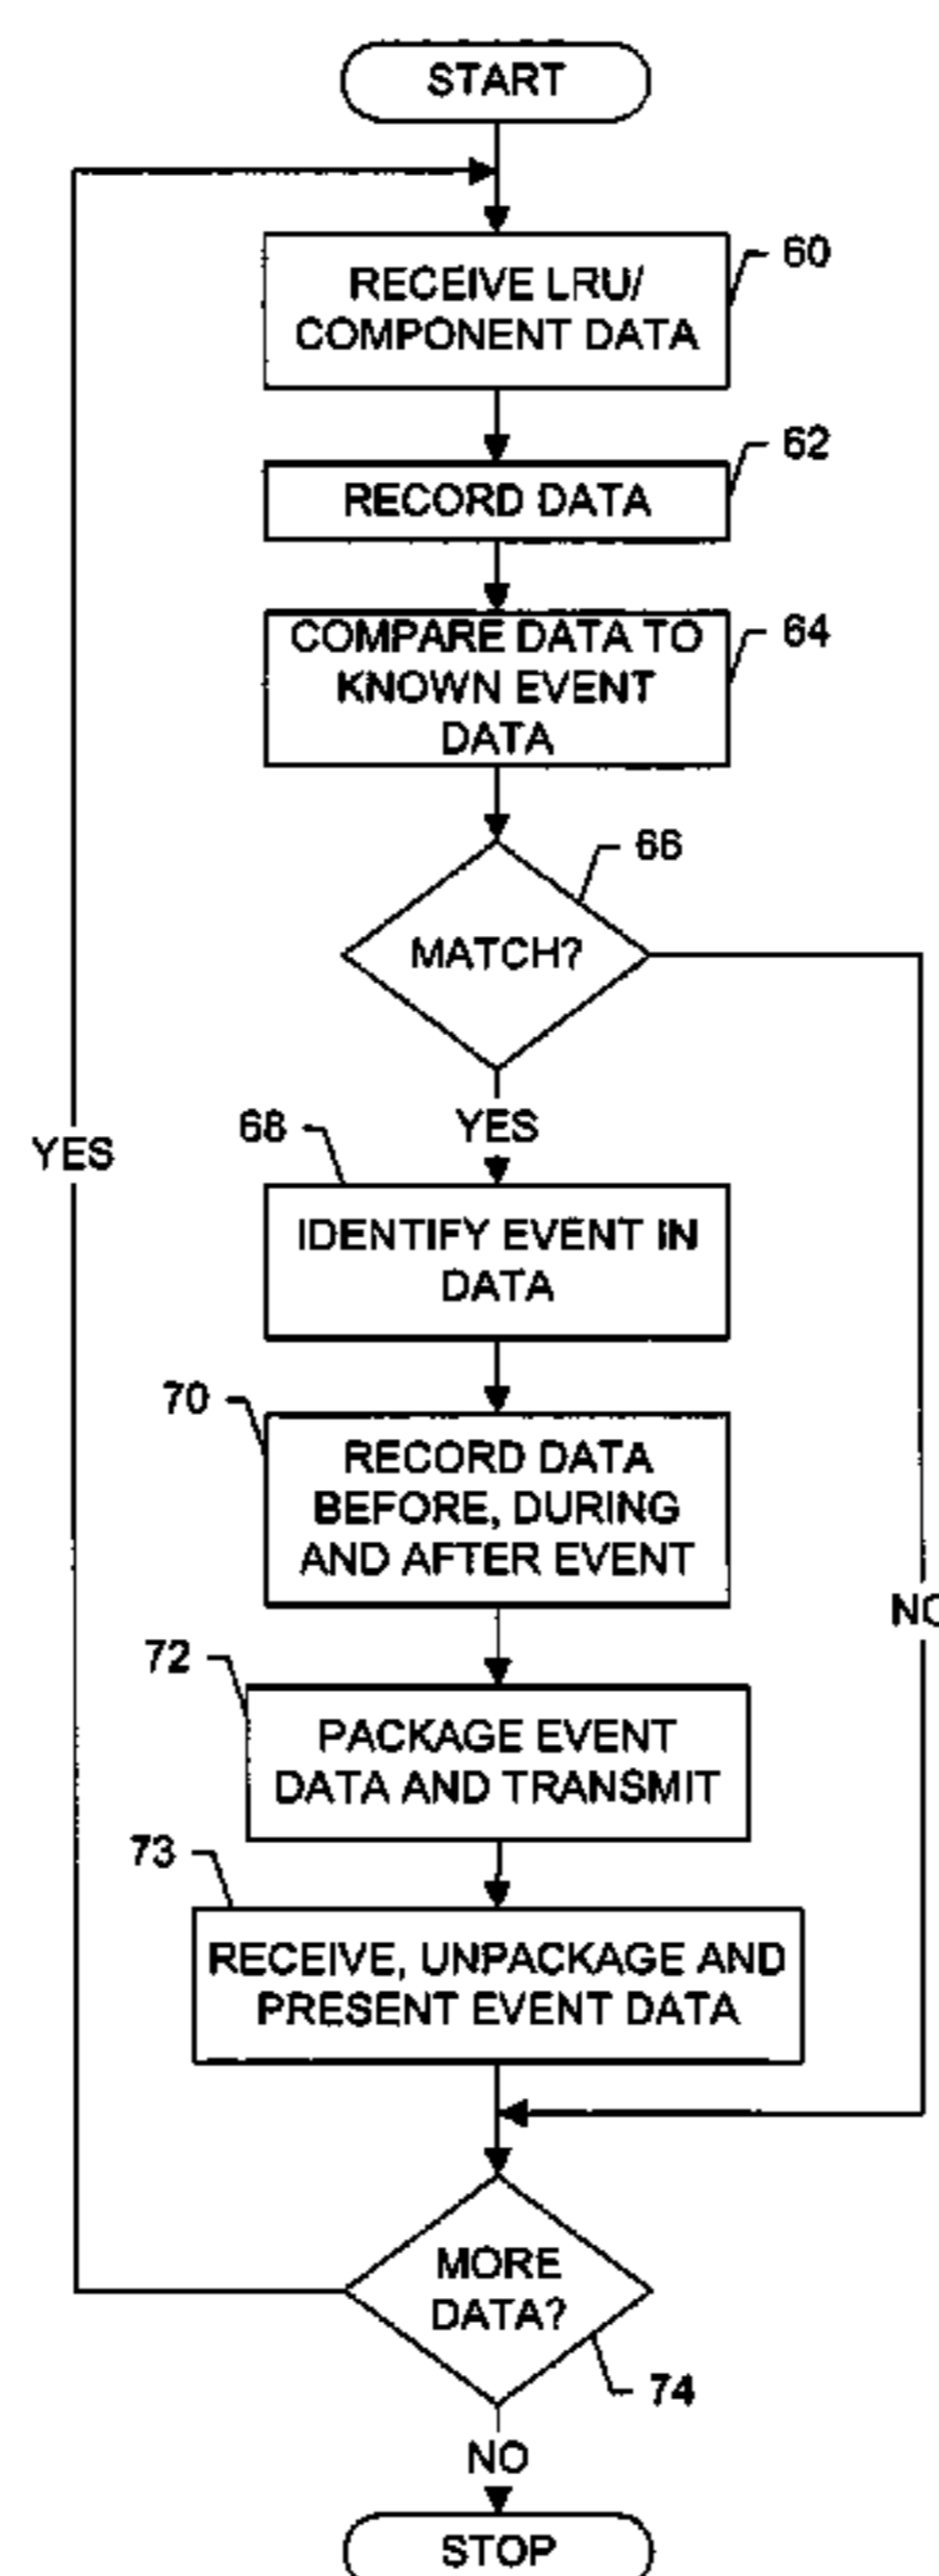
START

RECEIVE LRU/ COMPONENT DATA

60

RECORD DATA

62

COMPARE DATA TO KNOWN EVENT DATA

64

MATCH?

66

YES

68

IDENTIFY EVENT IN DATA

70

RECORD DATA BEFORE, DURING AND AFTER EVENT

72

PACKAGE EVENT DATA AND TRANSMIT

73

RECEIVE, UNPACKAGE AND PRESENT EVENT DATA

NO

YES

MORE DATA?

74

NO

STOP